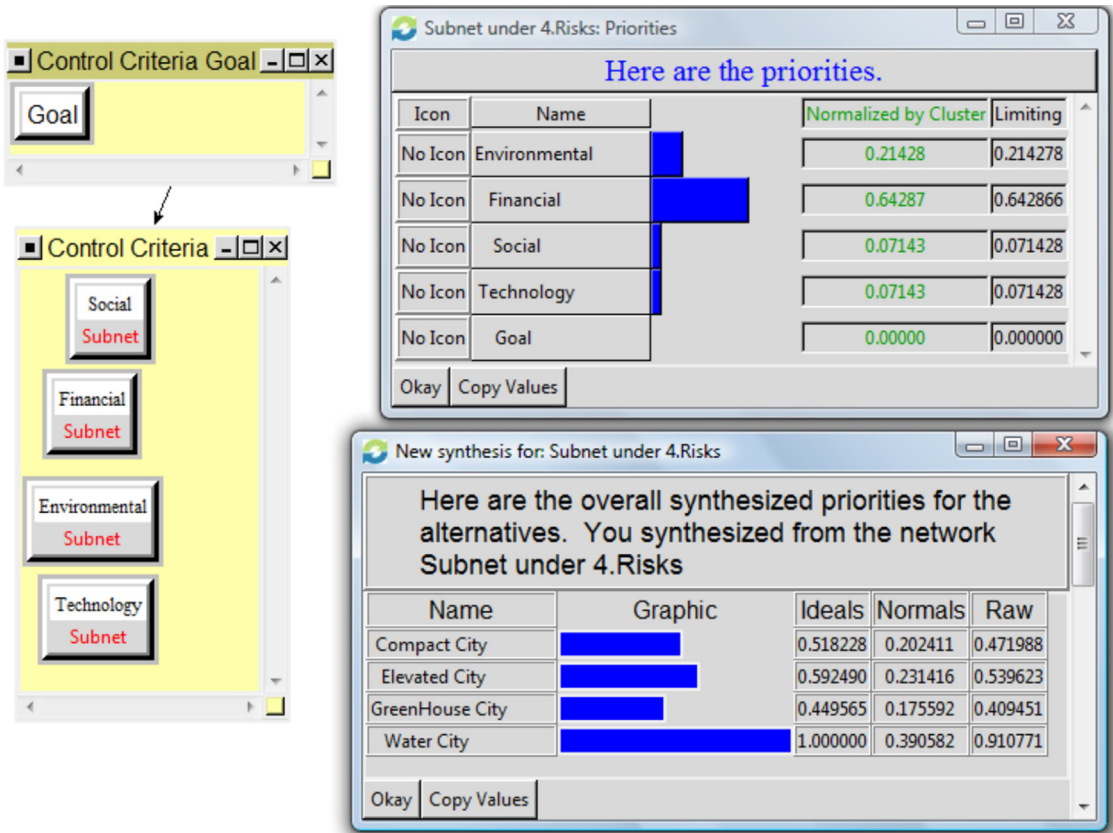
Control Criteria Goal

Goal

Control Criteria

Social
Subnet

Financial
Subnet

Environmental
Subnet

Technology
Subnet

Subnet under 4.Risks: Priorities

Here are the priorities.

| Icon | Name | Normalized by Cluster | Limiting |
|---|---|---|---|
| No Icon | Environmental | 0.21428 | 0.214278 |
| No Icon | Financial | 0.64287 | 0.642866 |
| No Icon | Social | 0.07143 | 0.071428 |
| No Icon | Technology | 0.07143 | 0.071428 |
| No Icon | Goal | 0.00000 | 0.000000 |

Okay Copy Values

New synthesis for: Subnet under 4.Risks

Here are the overall synthesized priorities for the alternatives. You synthesized from the network Subnet under 4.Risks

| Name | Graphic | Ideals | Normals | Raw |
|---|---|---|---|---|
| Compact City | | 0.518228 | 0.202411 | 0.471988 |
| Elevated City | | 0.592490 | 0.231416 | 0.539623 |
| GreenHouse City | | 0.449565 | 0.175592 | 0.409451 |
| Water City | | 1.000000 | 0.390582 | 0.910771 |

Okay Copy Values